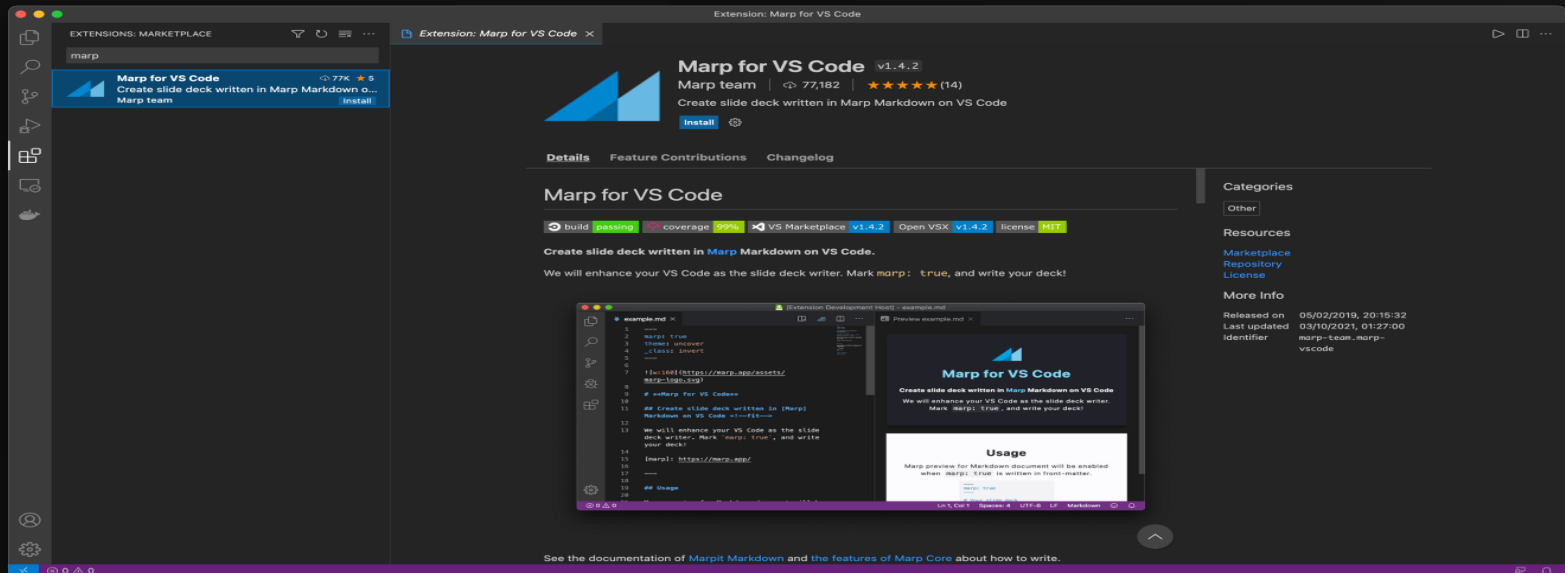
Extension: Marp for VS Code

EXTENSIONS: MARKETPLACE

marp

Marp for VS Code 77K ★ 5
Create slide deck written in Marp Markdown o...
Marp team Install

Extension: Marp for VS Code ×

Marp for VS Code v1.4.2
Marp team | 77,182 | ★★★★★ (14)
Create slide deck written in Marp Markdown on VS Code
Install

Details Feature Contributions Changelog

Marp for VS Code

build passing coverage 99% VS Marketplace v1.4.2 Open VSX v1.4.2 license MIT

**Create slide deck written in Marp Markdown on VS Code.**

We will enhance your VS Code as the slide deck writer. Mark `marp: true`, and write your deck!

[Extension Development Host] - example.md

example.md

Preview example.md

1 ---
2 marp: true
3 theme: uncover
4 _class: invert
5 ---
6
7 ![w:160](https://marp.app/assets/marp-logo.svg)
8
9 # **Marp for VS Code**
10
11 ## Create slide deck written in [Marp] Markdown on VS Code <!--fit-->
12
13 We will enhance your VS Code as the slide deck writer. Mark `marp: true`, and write your deck!
14
15 [marp]: https://marp.app/
16
17 ---
18
19 ## Usage
20

Marp for VS Code
Create slide deck written in Marp Markdown on VS Code
We will enhance your VS Code as the slide deck writer. Mark marp: true, and write your deck!

Usage
Marp preview for Markdown document will be enabled when marp: true is written in front-matter.

Ln 1, Col 1 Spaces: 4 UTF-8 LF Markdown

See the documentation of Marpit Markdown and the features of Marp Core about how to write.

Categories
Other

Resources
Marketplace
Repository
License

More Info
Released on 05/02/2019, 20:15:32
Last updated 03/10/2021, 01:27:00
Identifier marp-team.marp-vscode

⊗ 0 ⚠ 0